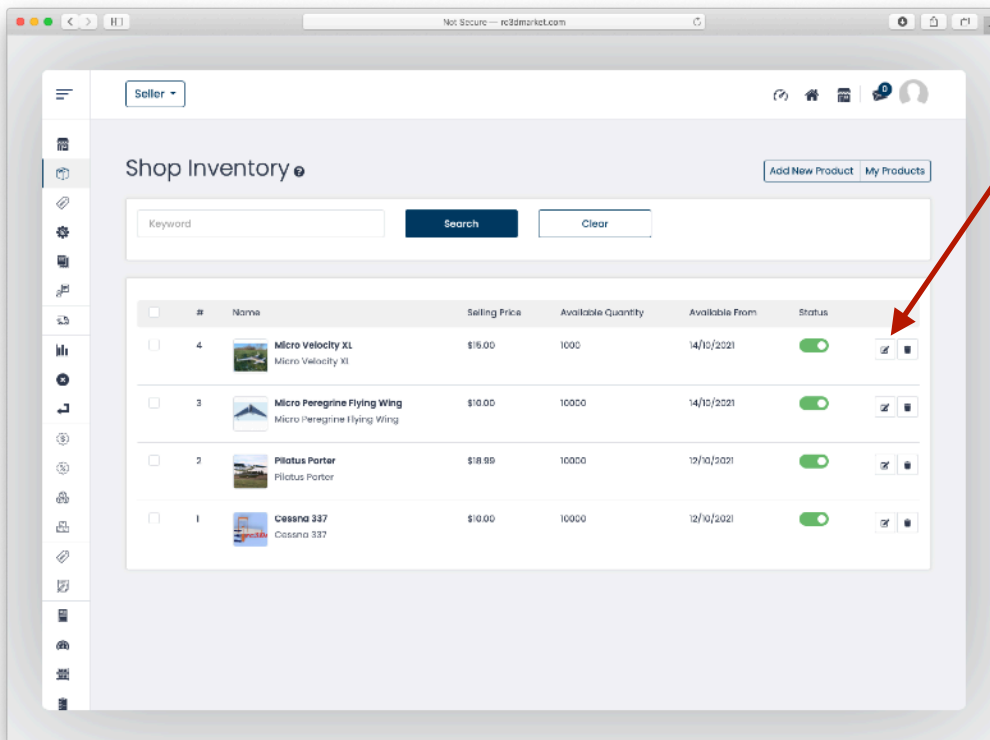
Not Secure — rc3dmarket.com

Seller

0

Shop Inventory

Add New Product | My Products

Keyword

Search

Clear

| # | Name | Selling Price | Available Quantity | Available From | Status |
|---|---|---|---|---|---|
| 4 | Micro Velocity XL Micro Velocity XL | $15.00 | 1000 | 14/10/2021 | |
| 3 | Micro Peregrine Flying Wing Micro Peregrine Flying Wing | $10.00 | 10000 | 14/10/2021 | |
| 2 | Pilatus Porter Pilatus Porter | $18.99 | 10000 | 12/10/2021 | |
| 1 | Cessna 337 Cessna 337 | $10.00 | 10000 | 12/10/2021 | |